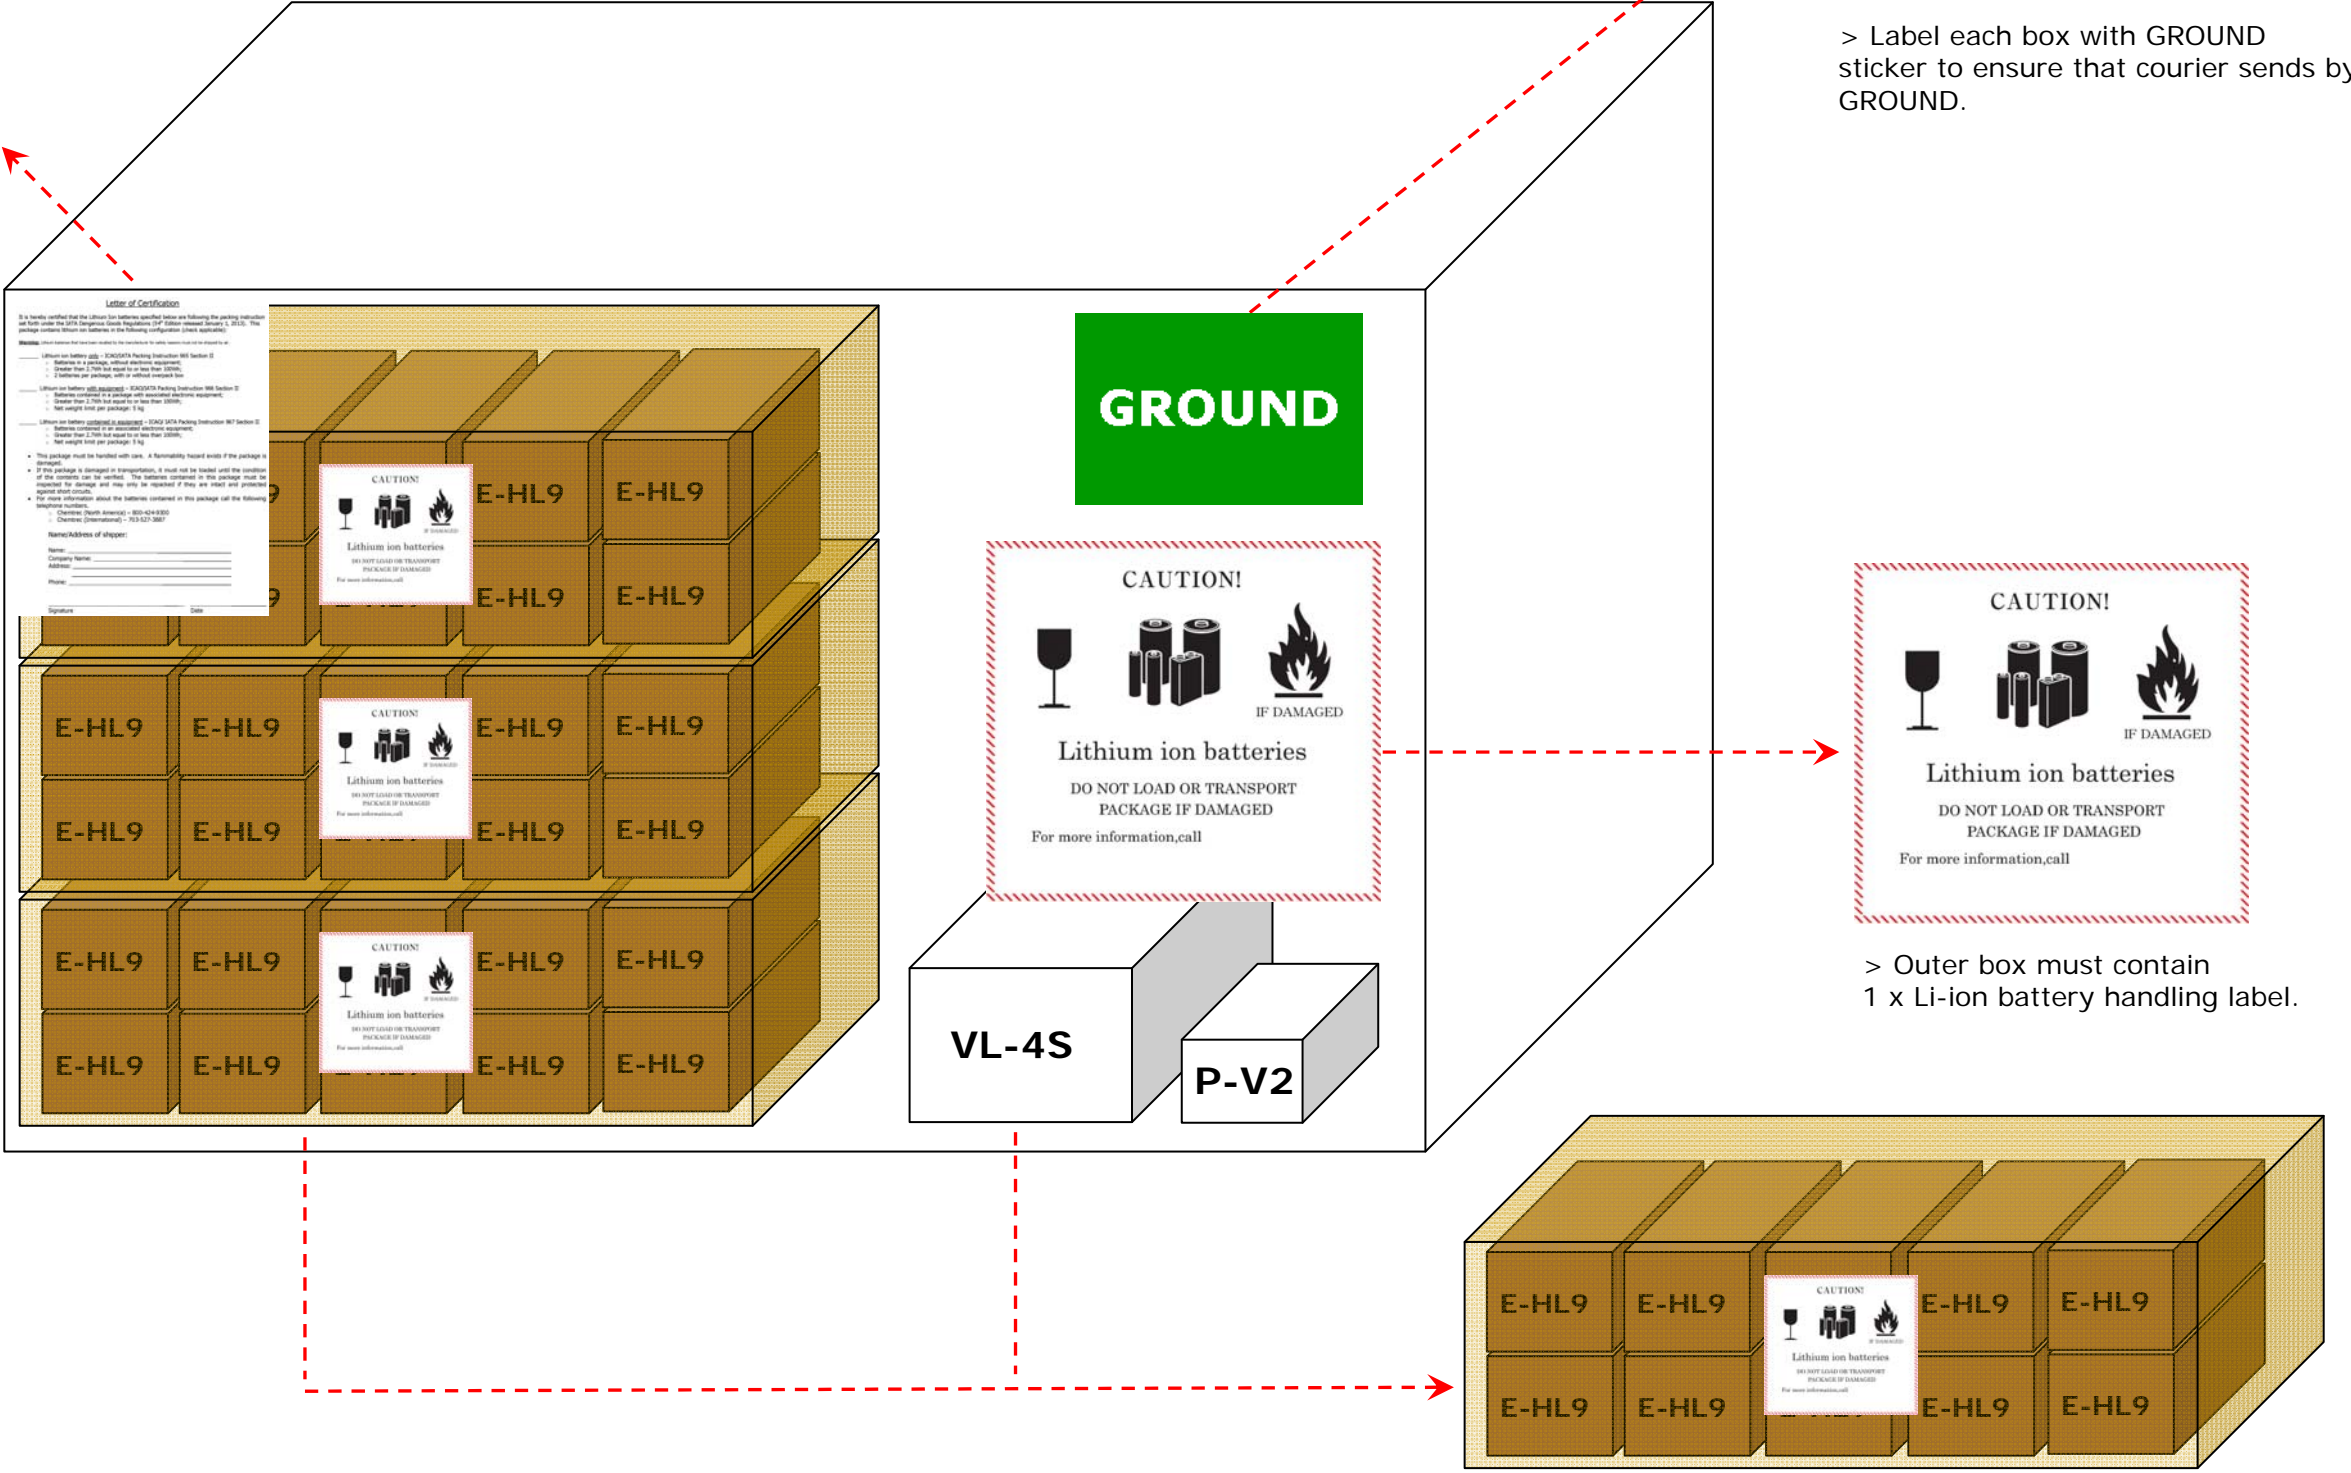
> Label each box with GROUND sticker to ensure that courier sends by GROUND.

Letter of Certification

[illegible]

GROUND

CAUTION!

IF DAMAGED

Lithium ion batteries

DO NOT LOAD OR TRANSPORT PACKAGE IF DAMAGED

For more information,call

CAUTION!

IF DAMAGED

Lithium ion batteries

DO NOT LOAD OR TRANSPORT PACKAGE IF DAMAGED

For more information,call

> Outer box must contain 1 x Li-ion battery handling label.

E-HL9 E-HL9 E-HL9 E-HL9 E-HL9 E-HL9 E-HL9 E-HL9 E-HL9 E-HL9 E-HL9 E-HL9 E-HL9 E-HL9 E-HL9 E-HL9 E-HL9 E-HL9 E-HL9 E-HL9 E-HL9 E-HL9

CAUTION!

Lithium ion batteries

CAUTION!

Lithium ion batteries

CAUTION!

Lithium ion batteries

VL-4S

P-V2

E-HL9 E-HL9 E-HL9 E-HL9 E-HL9 E-HL9 E-HL9 E-HL9

CAUTION!

Lithium ion batteries